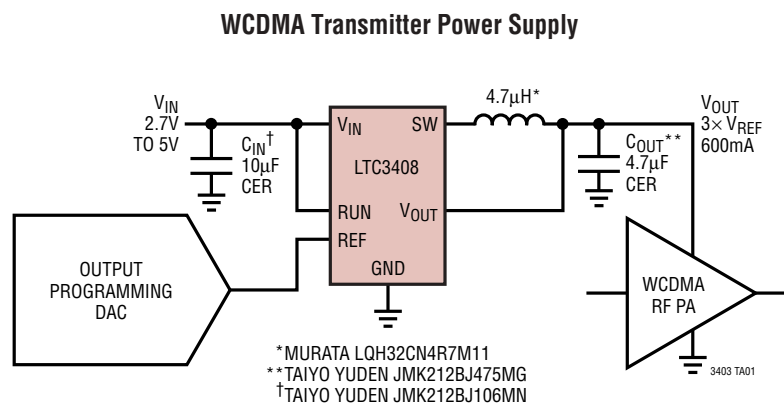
WCDMA Transmitter Power Supply

$V_{IN}$
2.7V
TO 5V

$C_{IN}^{\dagger}$
10µF
CER

$V_{IN}$
SW
LTC3408
RUN
$V_{OUT}$
REF
GND

4.7µH*

$C_{OUT}^{**}$
4.7µF
CER

$V_{OUT}$
$3\times V_{REF}$
600mA

OUTPUT
PROGRAMMING
DAC

WCDMA
RF PA

*MURATA LQH32CN4R7M11
**TAIYO YUDEN JMK212BJ475MG
†TAIYO YUDEN JMK212BJ106MN

3403 TA01